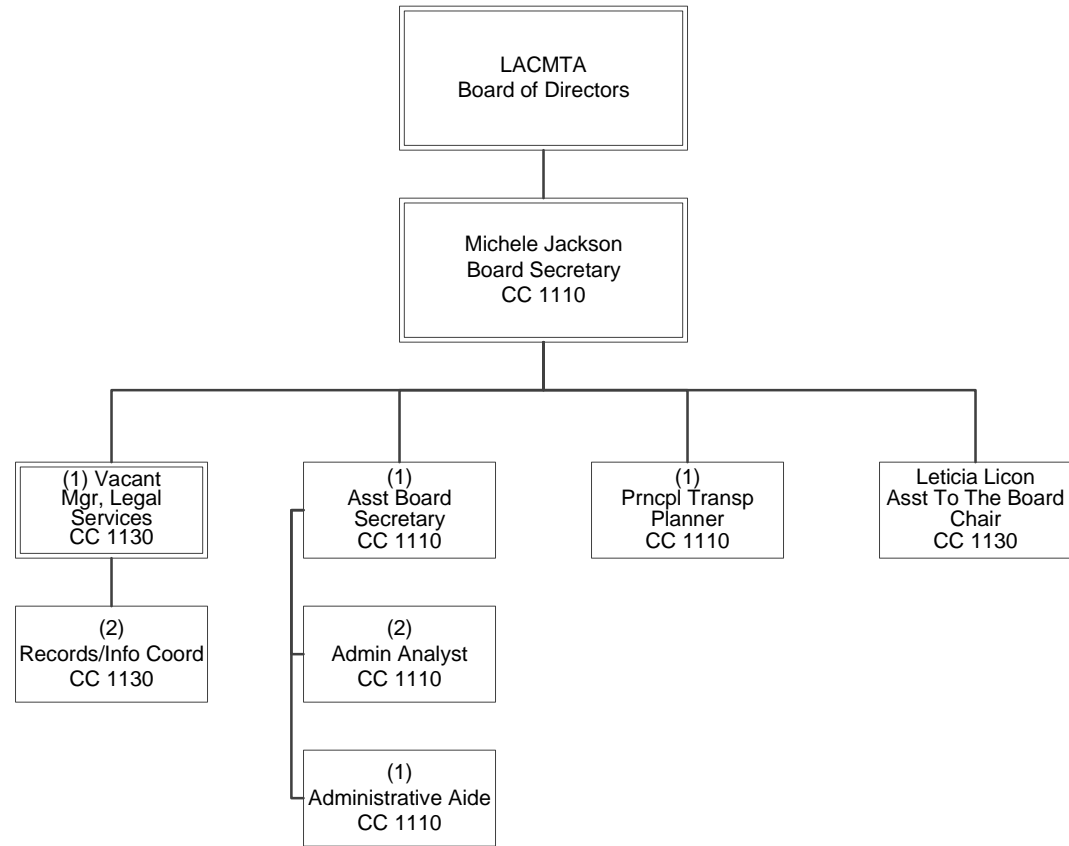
LACMTA
Board of Directors

Michele Jackson
Board Secretary
CC 1110

(1) Vacant
Mgr, Legal Services
CC 1130

(1)
Asst Board Secretary
CC 1110

(1)
Prncpl Transp Planner
CC 1110

Leticia Licon
Asst To The Board Chair
CC 1130

(2)
Records/Info Coord
CC 1130

(2)
Admin Analyst
CC 1110

(1)
Administrative Aide
CC 1110